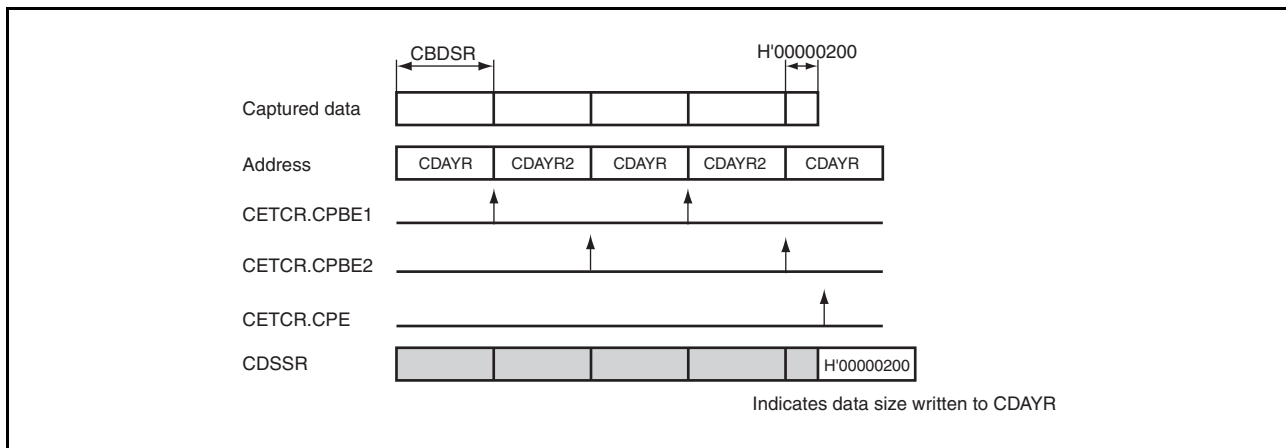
CBDSR

H'00000200

Captured data

Address

| CDAYR | CDAYR2 | CDAYR | CDAYR2 | CDAYR |
|---|---|---|---|---|

CETCR.CPBE1

CETCR.CPBE2

CETCR.CPE

CDSSR

H'00000200

Indicates data size written to CDAYR